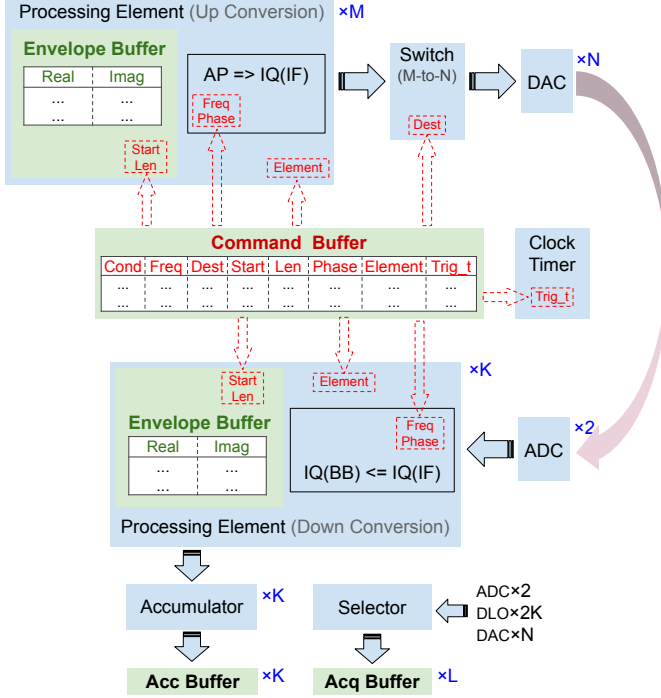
Processing Element (Up Conversion) ×M

Envelope Buffer

| Real | Imag |
|---|---|
| ... | ... |
| ... | ... |

Start Len

AP => IQ(IF)

Freq Phase

Element

Switch (M-to-N)

Dest

DAC ×N

Command Buffer

| Cond | Freq | Dest | Start | Len | Phase | Element | Trig_t |
|---|---|---|---|---|---|---|---|
| ... | ... | ... | ... | ... | ... | ... | ... |
| ... | ... | ... | ... | ... | ... | ... | ... |

Clock Timer

Trig_t

Start Len

Element

×K

Envelope Buffer

| Real | Imag |
|---|---|
| ... | ... |
| ... | ... |

Freq Phase

IQ(BB) <= IQ(IF)

×2

ADC

Processing Element (Down Conversion)

Accumulator ×K

Selector

ADC×2
DLO×2K
DAC×N

Acc Buffer ×K

Acq Buffer ×L